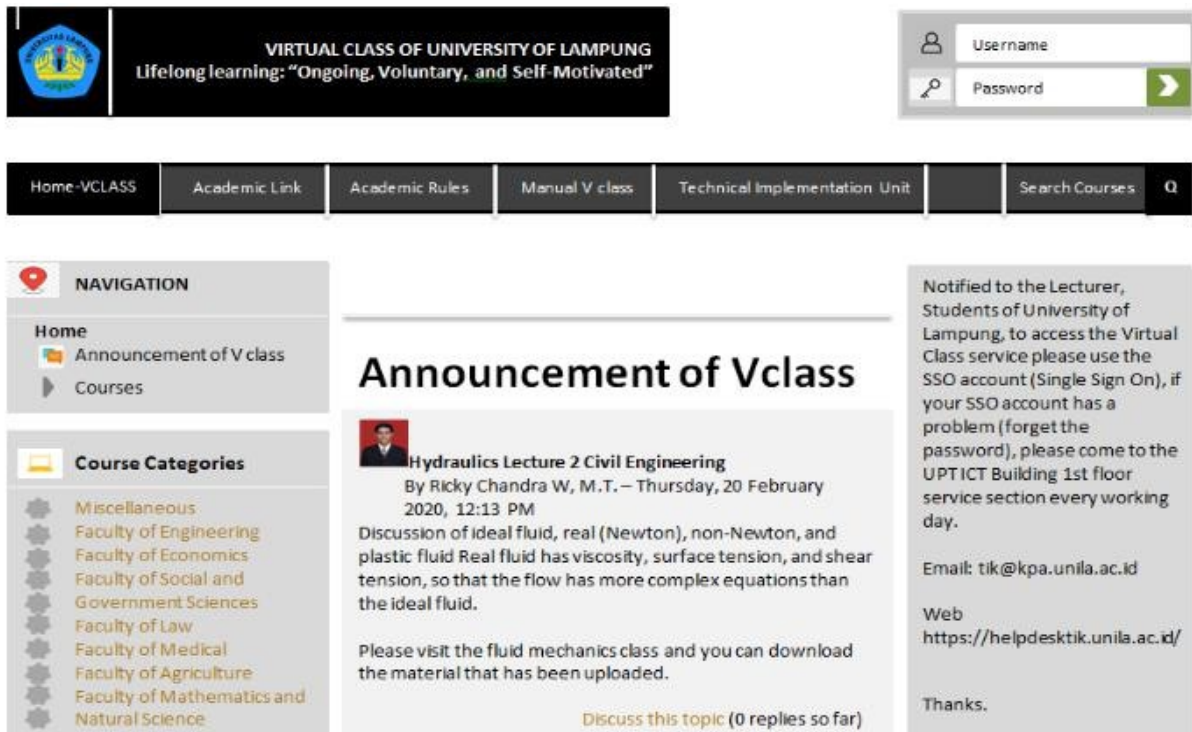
VIRTUAL CLASS OF UNIVERSITY OF LAMPUNG
Lifelong learning: "Ongoing, Voluntary, and Self-Motivated"

Username
Password

Home-VCLASS | Academic Link | Academic Rules | Manual V class | Technical Implementation Unit | Search Courses

NAVIGATION

Home
Announcement of V class
Courses

Course Categories

Miscellaneous
Faculty of Engineering
Faculty of Economics
Faculty of Social and Government Sciences
Faculty of Law
Faculty of Medical
Faculty of Agriculture
Faculty of Mathematics and Natural Science

Announcement of Vclass

Hydraulics Lecture 2 Civil Engineering
By Ricky Chandra W, M.T. – Thursday, 20 February 2020, 12:13 PM
Discussion of ideal fluid, real (Newton), non-Newton, and plastic fluid Real fluid has viscosity, surface tension, and shear tension, so that the flow has more complex equations than the ideal fluid.

Please visit the fluid mechanics class and you can download the material that has been uploaded.

Discuss this topic (0 replies so far)

Notified to the Lecturer, Students of University of Lampung, to access the Virtual Class service please use the SSO account (Single Sign On), if your SSO account has a problem (forget the password), please come to the UPT ICT Building 1st floor service section every working day.

Email: tik@kpa.unila.ac.id

Web
https://helpdesktik.unila.ac.id/

Thanks.